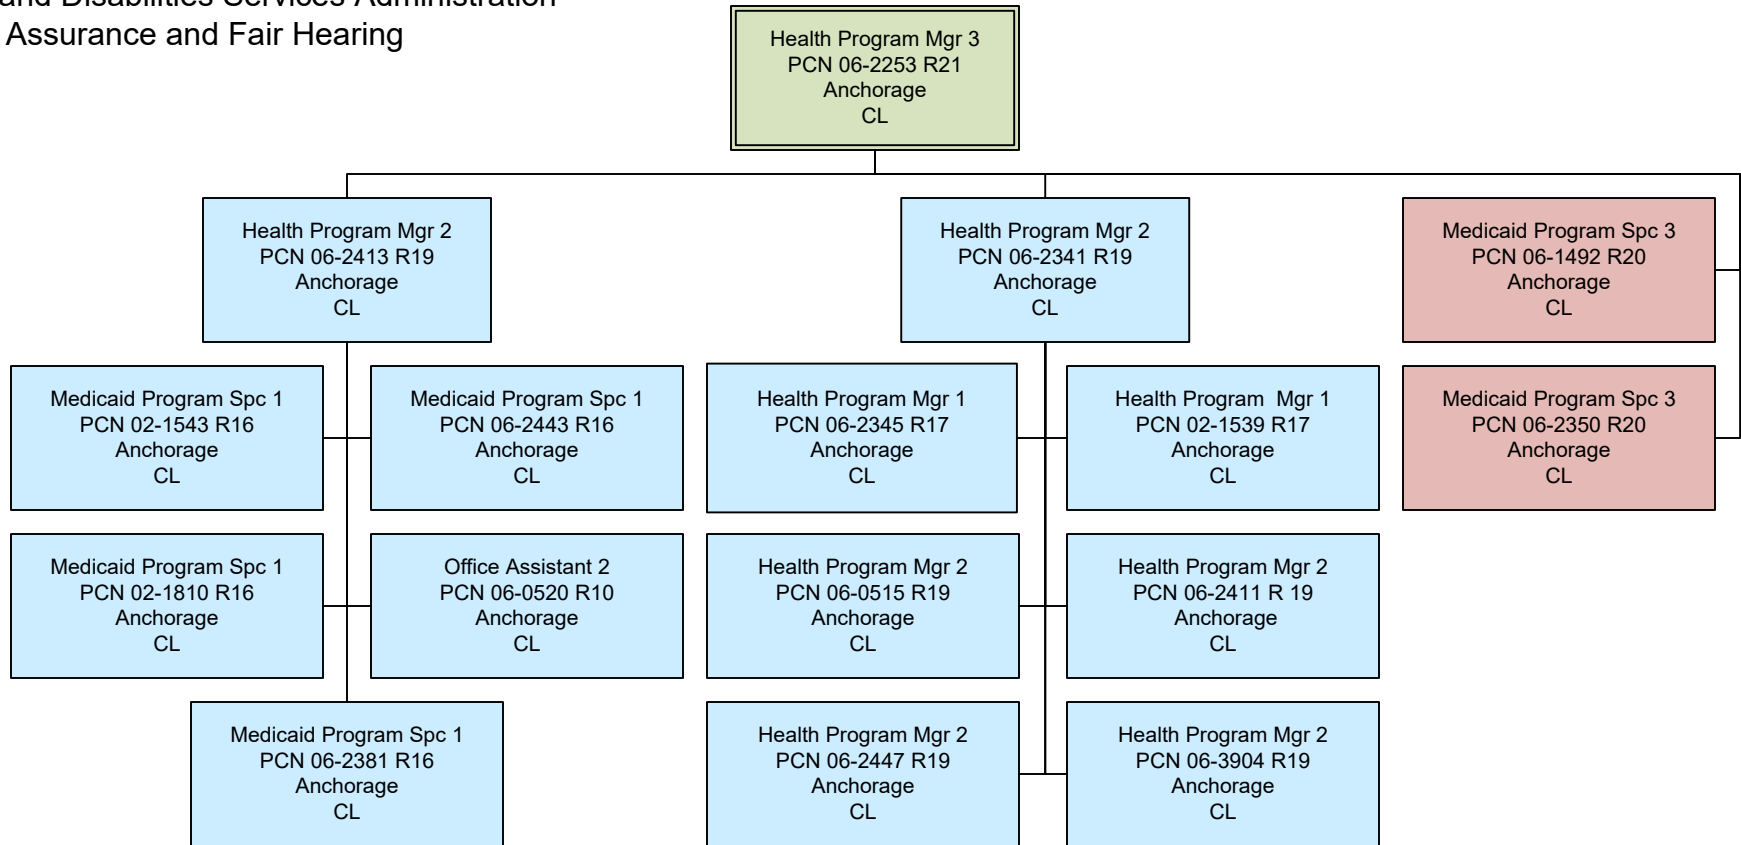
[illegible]and Disabilities Services Administration
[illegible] Assurance and Fair Hearing

Health Program Mgr 3
PCN 06-2253 R21
Anchorage
CL

Health Program Mgr 2
PCN 06-2413 R19
Anchorage
CL

Medicaid Program Spc 1
PCN 02-1543 R16
Anchorage
CL

Medicaid Program Spc 1
PCN 06-2443 R16
Anchorage
CL

Medicaid Program Spc 1
PCN 02-1810 R16
Anchorage
CL

Office Assistant 2
PCN 06-0520 R10
Anchorage
CL

Medicaid Program Spc 1
PCN 06-2381 R16
Anchorage
CL

Health Program Mgr 2
PCN 06-2341 R19
Anchorage
CL

Health Program Mgr 1
PCN 06-2345 R17
Anchorage
CL

Health Program Mgr 1
PCN 02-1539 R17
Anchorage
CL

Health Program Mgr 2
PCN 06-0515 R19
Anchorage
CL

Health Program Mgr 2
PCN 06-2411 R 19
Anchorage
CL

Health Program Mgr 2
PCN 06-2447 R19
Anchorage
CL

Health Program Mgr 2
PCN 06-3904 R19
Anchorage
CL

Medicaid Program Spc 3
PCN 06-1492 R20
Anchorage
CL

Medicaid Program Spc 3
PCN 06-2350 R20
Anchorage
CL